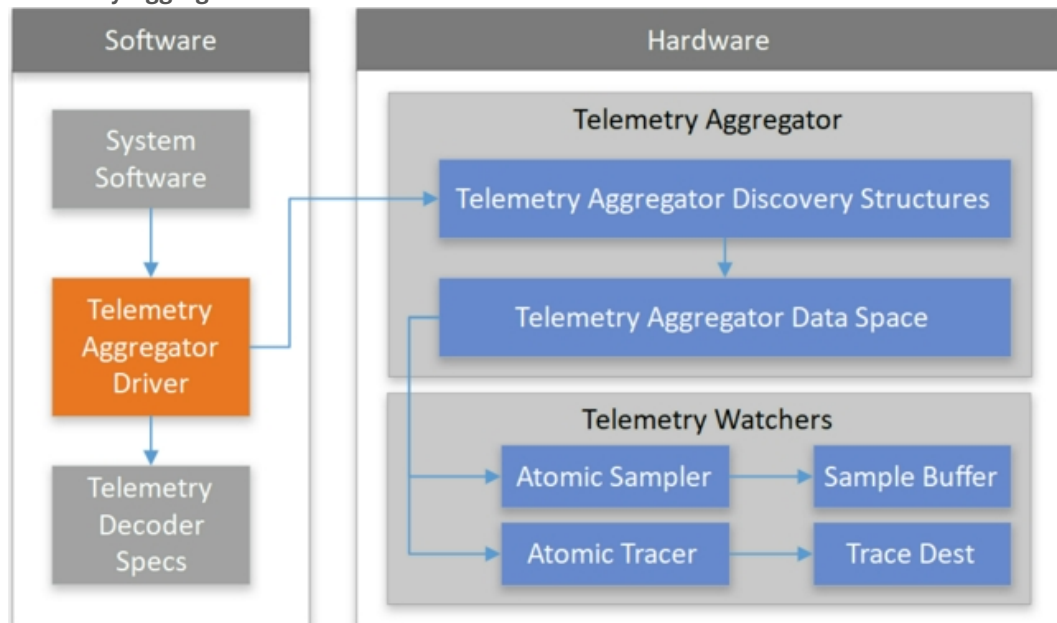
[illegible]

Software

System Software

Telemetry Aggregator Driver

Telemetry Decoder Specs

Hardware

Telemetry Aggregator

Telemetry Aggregator Discovery Structures

Telemetry Aggregator Data Space

Telemetry Watchers

Atomic Sampler

Sample Buffer

Atomic Tracer

Trace Dest